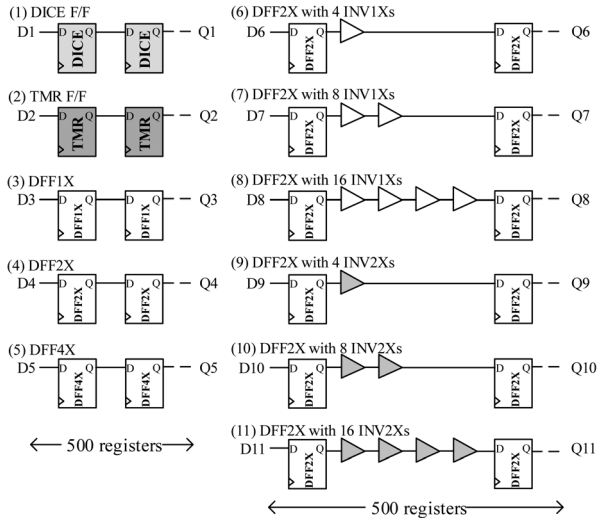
(1) DICE F/F
D1 D Q DICE D Q DICE Q1

(2) TMR F/F
D2 D Q TMR D Q TMR Q2

(3) DFF1X
D3 D Q DFF1X D Q DFF1X Q3

(4) DFF2X
D4 D Q DFF2X D Q DFF2X Q4

(5) DFF4X
D5 D Q DFF4X D Q DFF4X Q5

⟵ 500 registers ⟶

(6) DFF2X with 4 INV1Xs
D6 D Q DFF2X D Q DFF2X Q6

(7) DFF2X with 8 INV1Xs
D7 D Q DFF2X D Q DFF2X Q7

(8) DFF2X with 16 INV1Xs
D8 D Q DFF2X D Q DFF2X Q8

(9) DFF2X with 4 INV2Xs
D9 D Q DFF2X D Q DFF2X Q9

(10) DFF2X with 8 INV2Xs
D10 D Q DFF2X D Q DFF2X Q10

(11) DFF2X with 16 INV2Xs
D11 D Q DFF2X D Q DFF2X Q11

⟵ 500 registers ⟶